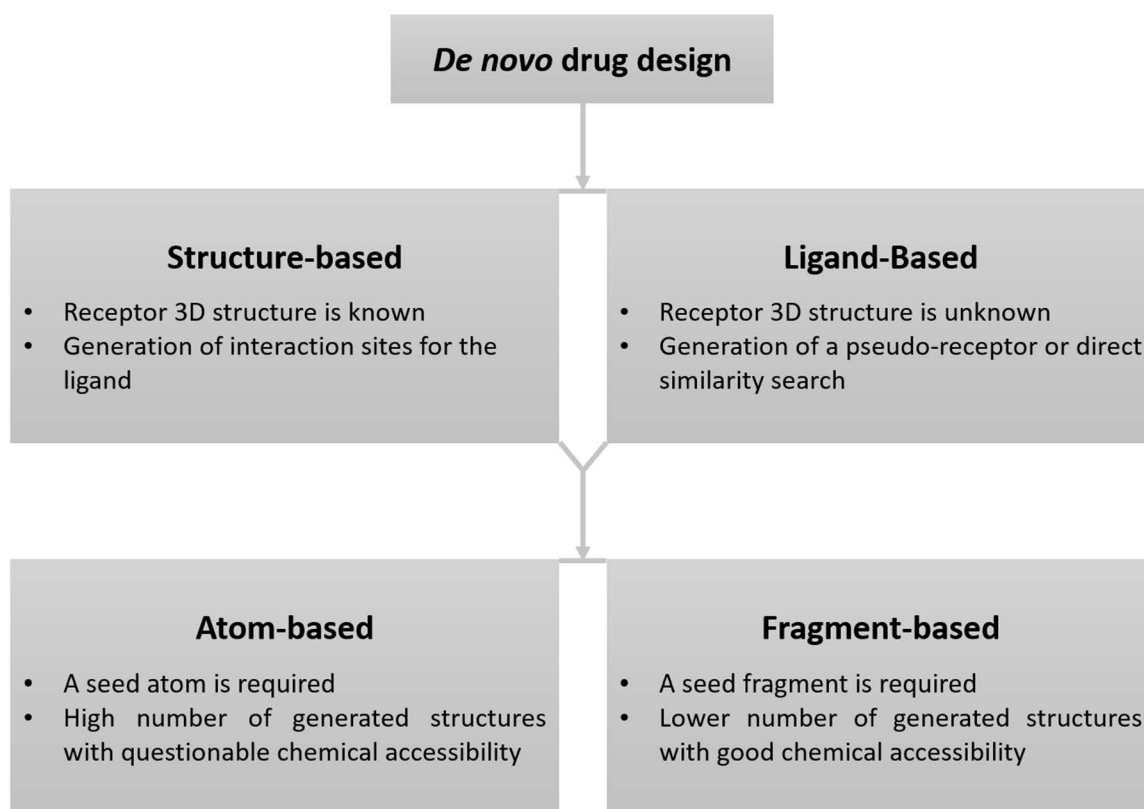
De novo drug design

Structure-based

- Receptor 3D structure is known
- Generation of interaction sites for the ligand

Ligand-Based

- Receptor 3D structure is unknown
- Generation of a pseudo-receptor or direct similarity search

Atom-based

- A seed atom is required
- High number of generated structures with questionable chemical accessibility

Fragment-based

- A seed fragment is required
- Lower number of generated structures with good chemical accessibility